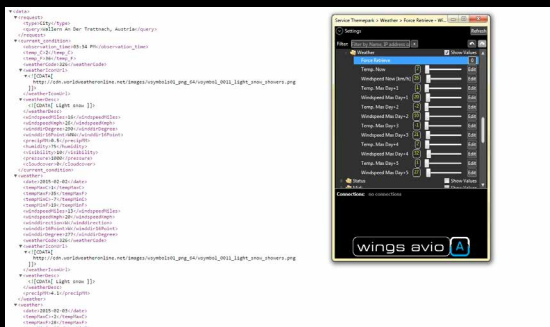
▼<data>
▼<request>
<type>City</type>
<query>Wallern An Der Trattnach, Austria</query>
</request>
▼<current_condition>
<observation_time>03:58 PM</observation_time>
<temp_C>1</temp_C>
<temp_F>34</temp_F>
<weatherCode>326</weatherCode>
▼<weatherIconUrl>
▼<![CDATA[
http://cdn.worldweatheronline.net/images/wsymbols01_png_64/wsymbol_0011_light_snow_showers.png
]]>
</weatherIconUrl>
▼<weatherDesc>
<![CDATA[ Light snow ]]>
</weatherDesc>
<windspeedMiles>16</windspeedMiles>
<windspeedKmph>26</windspeedKmph>
<winddirDegree>290</winddirDegree>
<winddir16Point>WNW</winddir16Point>
<precipMM>0.8</precipMM>
<humidity>79</humidity>
<visibility>10</visibility>
<pressure>1000</pressure>
<cloudcover>0</cloudcover>
</current_condition>
▼<weather>
<date>2015-02-02</date>
<tempMaxC>1</tempMaxC>
<tempMaxF>35</tempMaxF>
<tempMinC>-3</tempMinC>
<tempMinF>27</tempMinF>
<windspeedMiles>13</windspeedMiles>
<windspeedKmph>20</windspeedKmph>
<winddirection>NW</winddirection>
<winddir16Point>NW</winddir16Point>
<winddirDegree>297</winddirDegree>
<weatherCode>326</weatherCode>
▼<weatherIconUrl>
▼<![CDATA[
http://cdn.worldweatheronline.net/images/wsymbols01_png_64/wsymbol_0011_light_snow_showers.png
]]>
</weatherIconUrl>
▼<weatherDesc>
<![CDATA[ Light snow ]]>
</weatherDesc>
<precipMM>4.1</precipMM>
</weather>
▼<weather>
<date>2015-02-03</date>
<tempMaxC>3</tempMaxC>
<tempMaxF>28</tempMaxF>

Service Themepark » Weather » Force Retrieve - Wi...
Settings
Refresh
Filter
Weather
Show Values
Force Retrieve
Temp. Now
Windspeed Now (km/h)
Temp. Max Day+1
Windspeed Max Day+1
Temp. Max Day+2
Windspeed Max Day+2
Temp. Max Day+3
Windspeed Max Day+3
Temp. Max Day+4
Windspeed Max Day+4
Temp. Max Day+5
Windspeed Max Day+5
Status
Show Values
Connections: no connections
wings avio A